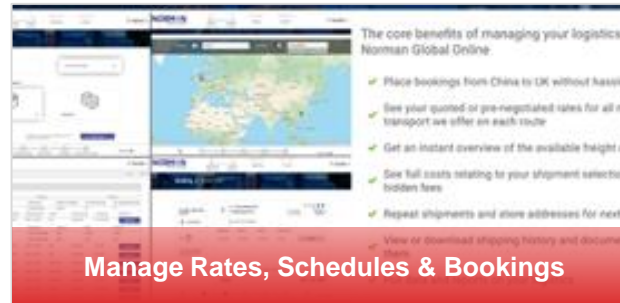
The core benefits of managing your logistics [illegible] Norman Global Online

Place bookings from China to UK without hassl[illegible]

See your quoted or pre-negotiated rates for all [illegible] transport we offer on each route

Get an instant overview of the available freight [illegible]

See full costs relating to your shipment selectio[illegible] hidden fees

Repeat shipments and store addresses for next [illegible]

View or download shipping history and docume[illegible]

Manage Rates, Schedules & Bookings